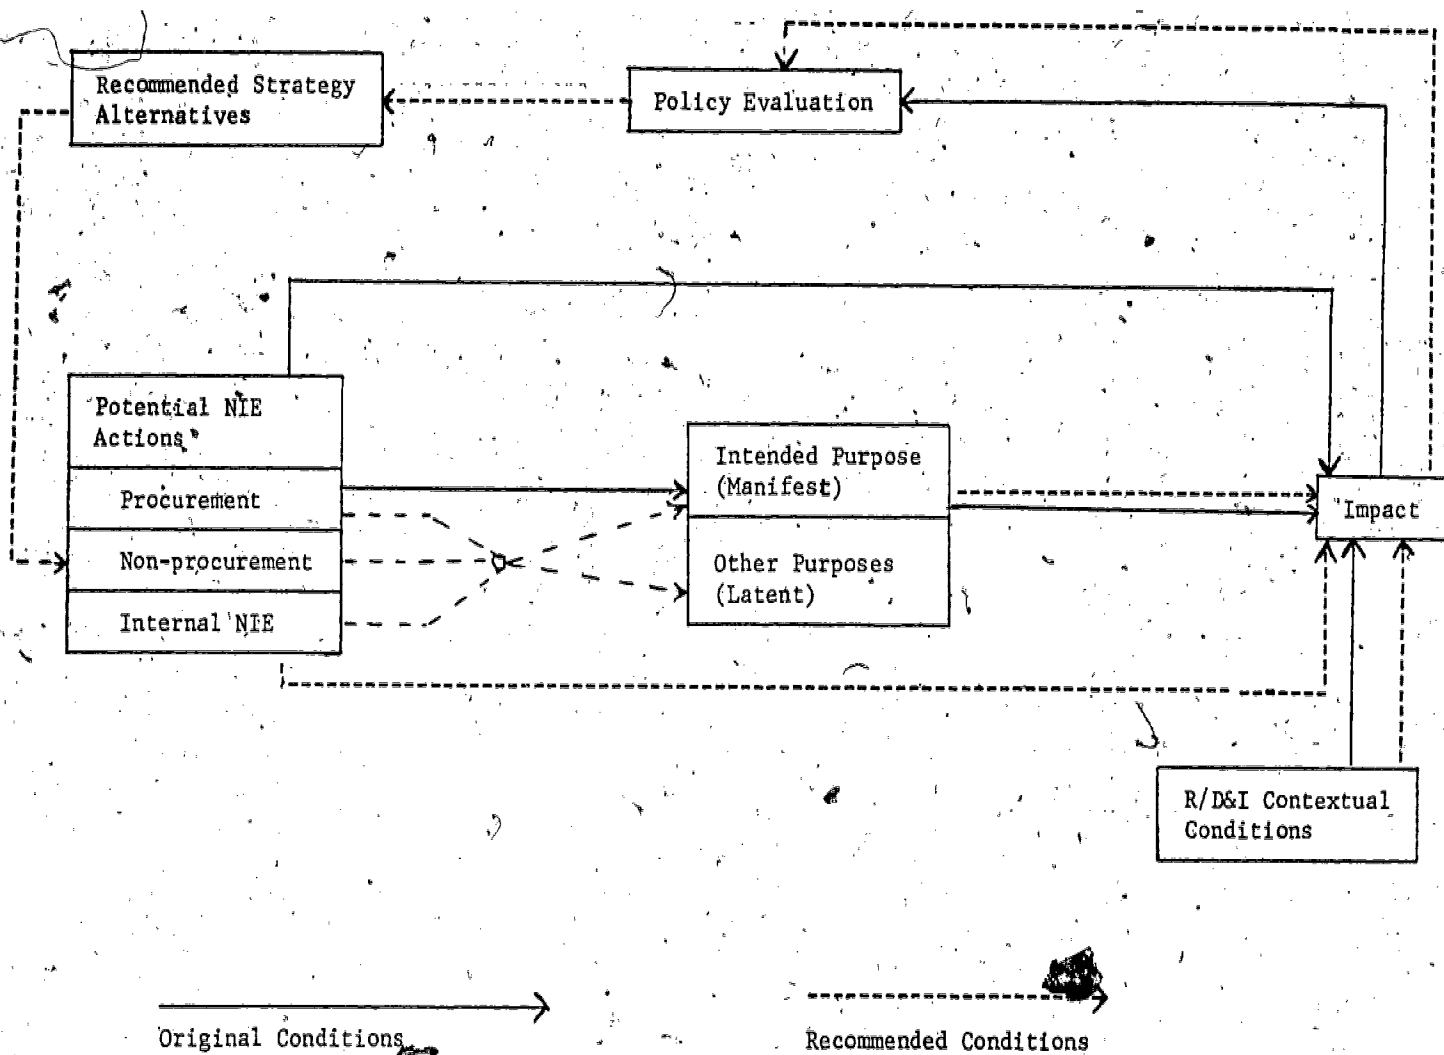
Recommended Strategy Alternatives

Policy Evaluation

Potential NIE Actions

Procurement

Non-procurement

Internal NIE

Intended Purpose (Manifest)

Other Purposes (Latent)

Impact

R/D&I Contextual Conditions

Original Conditions

Recommended Conditions